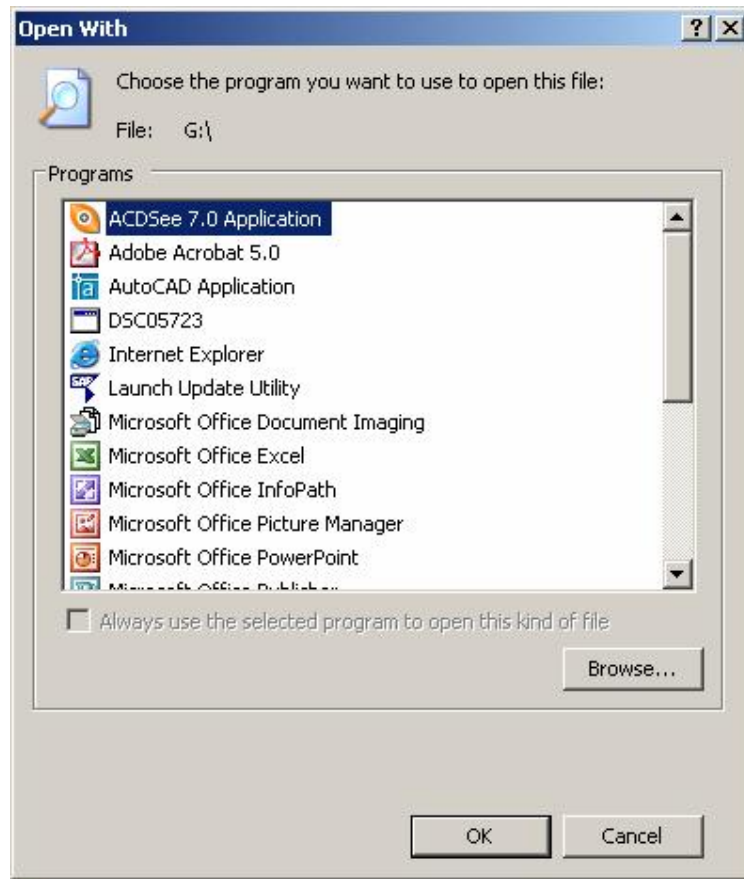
Open With

?
X

Choose the program you want to use to open this file:

File: G:\

Programs

ACDSee 7.0 Application
Adobe Acrobat 5.0
AutoCAD Application
DSC05723
Internet Explorer
Launch Update Utility
Microsoft Office Document Imaging
Microsoft Office Excel
Microsoft Office InfoPath
Microsoft Office Picture Manager
Microsoft Office PowerPoint
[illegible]

Always use the selected program to open this kind of file

Browse...

OK

Cancel